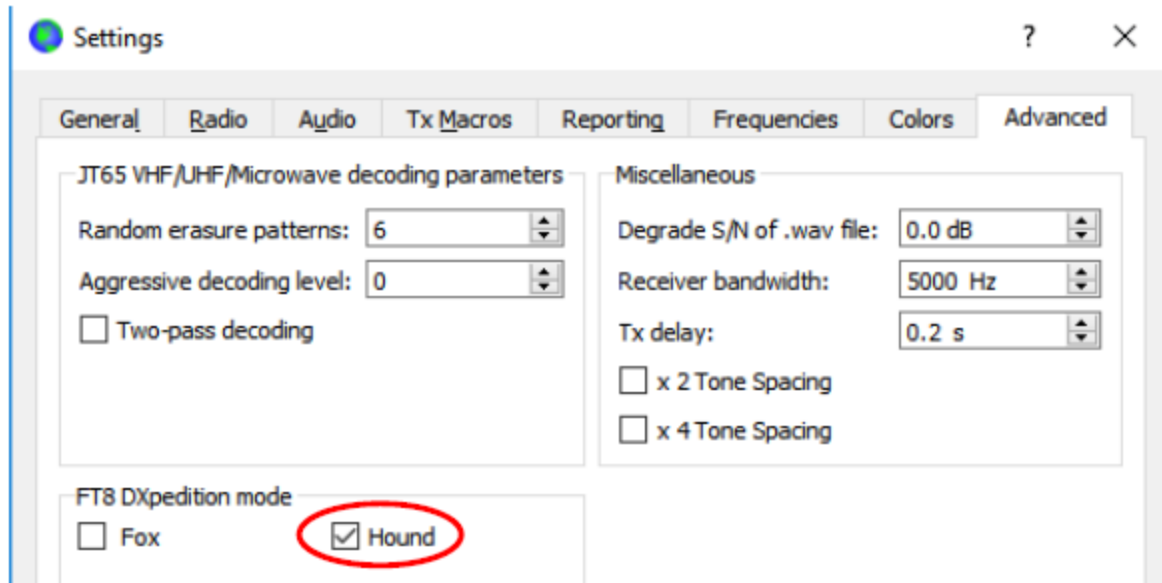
Settings

?

General Radio Audio Tx Macros Reporting Frequencies Colors Advanced

JT65 VHF/UHF/Microwave decoding parameters

Random erasure patterns: 6

Aggressive decoding level: 0

Two-pass decoding

Miscellaneous

Degrade S/N of .wav file: 0.0 dB

Receiver bandwidth: 5000 Hz

Tx delay: 0.2 s

x 2 Tone Spacing

x 4 Tone Spacing

FT8 DXpedition mode

Fox

Hound